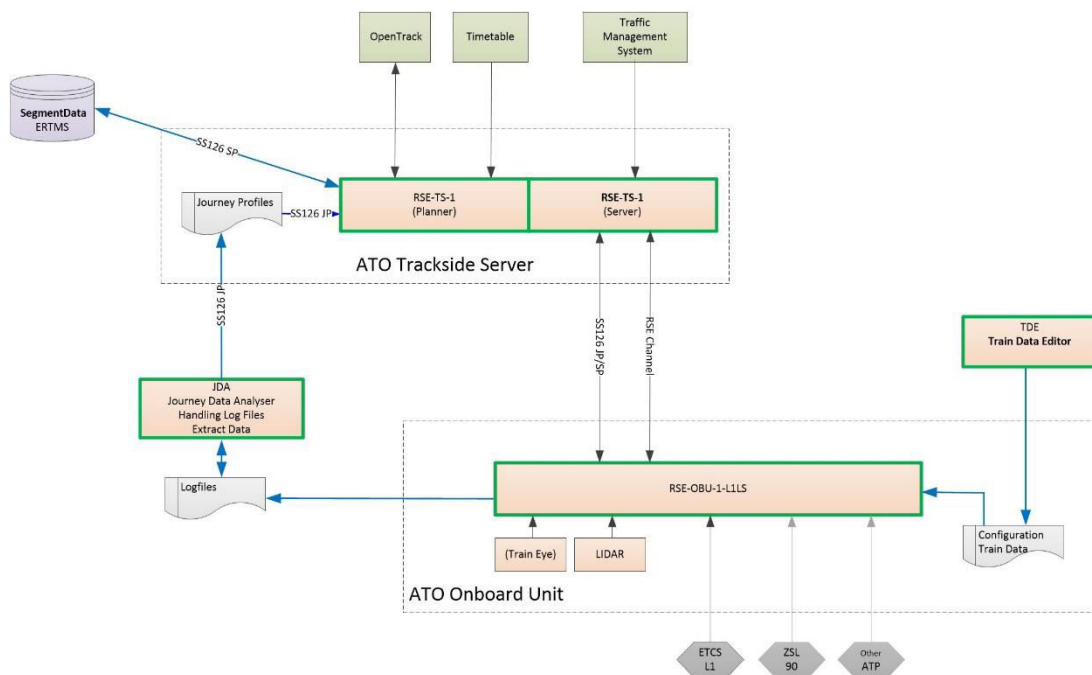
OpenTrack

Timetable

Traffic Management System

SegmentData
ERTMS

SS126 SP

Journey Profiles

SS126 JP

RSE-TS-1
(Planner)

RSE-TS-1
(Server)

ATO Trackside Server

SS126 JP

SS126 JP/SP

RSE Channel

TDE
Train Data Editor

JDA
Journey Data Analyser
Handling Log Files
Extract Data

Logfiles

RSE-OBU-1-L1LS

(Train Eye)

LIDAR

Configuration
Train Data

ATO Onboard Unit

ETCS
L1

ZSL
90

Other
ATP